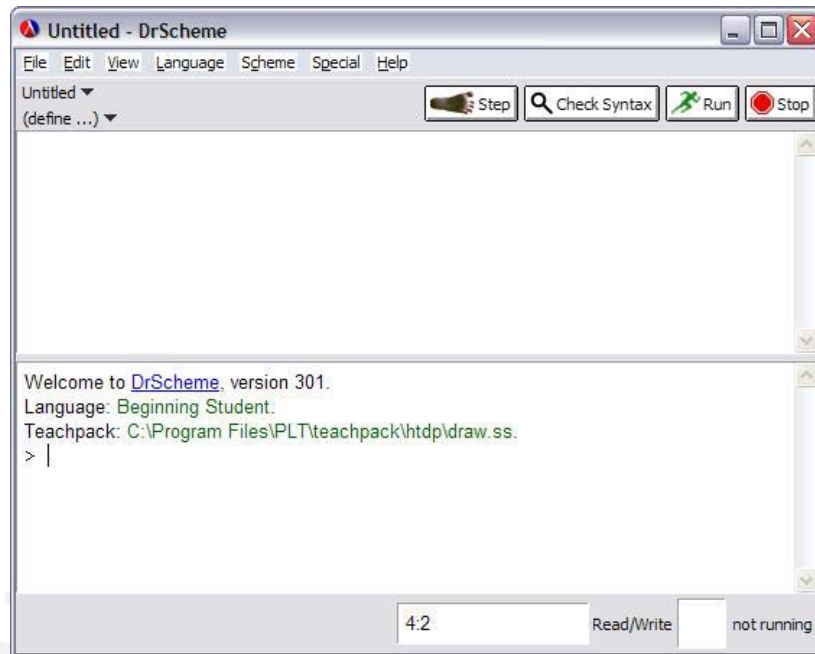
Untitled - DrScheme

File Edit View Language Scheme Special Help

Untitled ▼
(define ...) ▼

Step Check Syntax Run Stop

Welcome to DrScheme, version 301.
Language: Beginning Student.
Teachpack: C:\Program Files\PLT\teachpack\htdp\draw.ss.
>

4:2 Read/Write not running